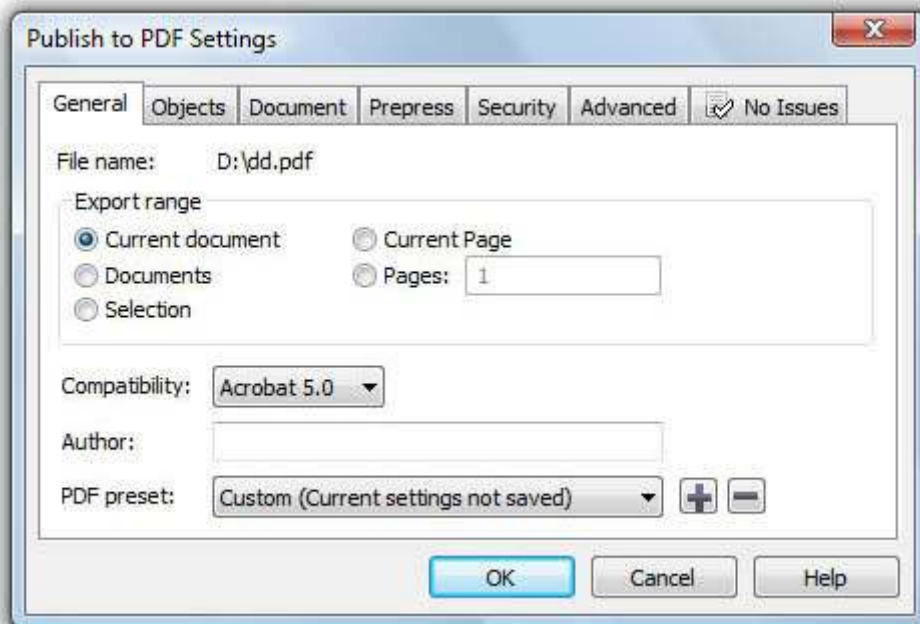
Publish to PDF Settings

General | Objects | Document | Prepress | Security | Advanced | No Issues

File name: D:\dd.pdf

Export range
Current document
Documents
Selection
Current Page
Pages: 1

Compatibility: Acrobat 5.0

Author:

PDF preset: Custom (Current settings not saved)

OK
Cancel
Help